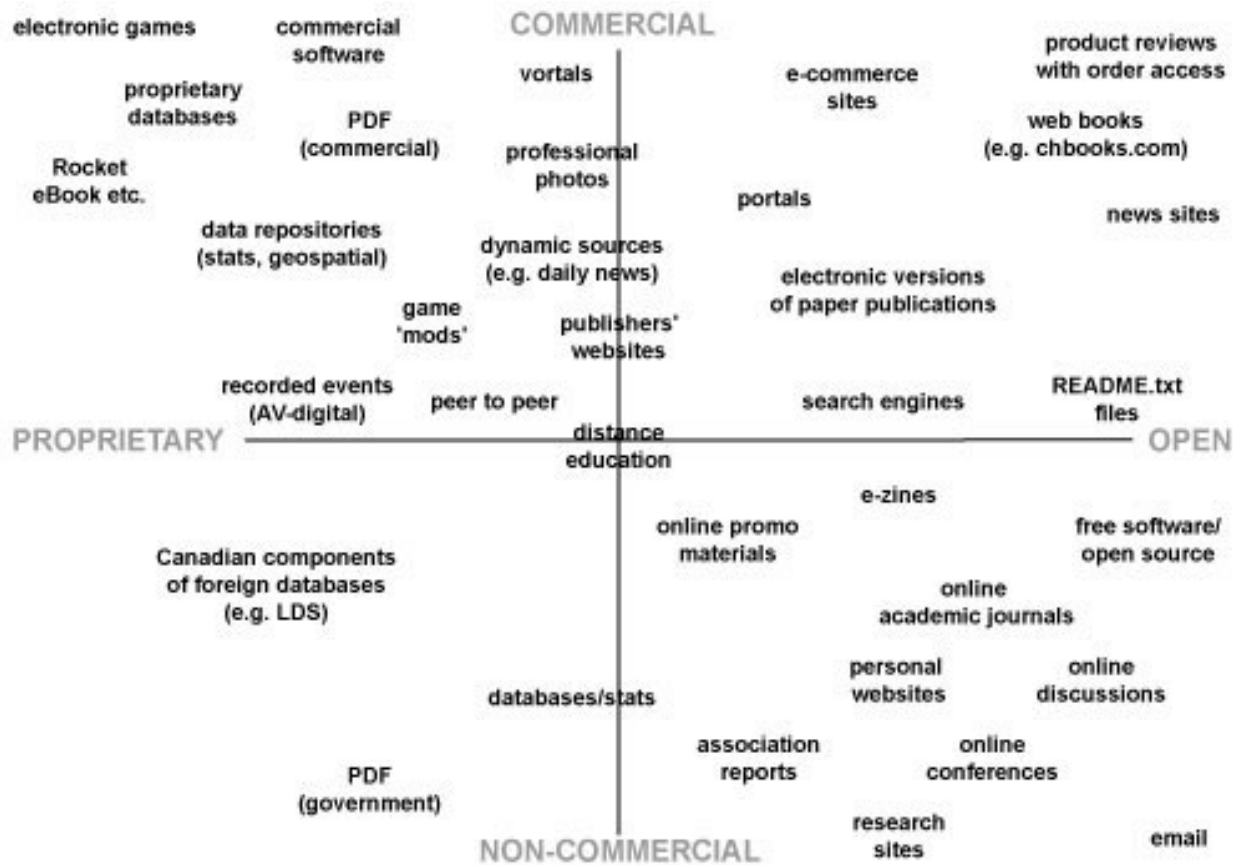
COMMERCIAL

electronic games

commercial software

proprietary databases

Rocket eBook etc.

PDF (commercial)

vortals

professional photos

e-commerce sites

product reviews with order access

web books (e.g. chbooks.com)

portals

news sites

data repositories (stats, geospatial)

dynamic sources (e.g. daily news)

electronic versions of paper publications

game 'mods'

publishers' websites

recorded events (AV-digital)

peer to peer

search engines

README.txt files

PROPRIETARY

distance education

OPEN

e-zines

online promo materials

free software/ open source

Canadian components of foreign databases (e.g. LDS)

online academic journals

personal websites

online discussions

databases/stats

association reports

online conferences

PDF (government)

research sites

email

NON-COMMERCIAL